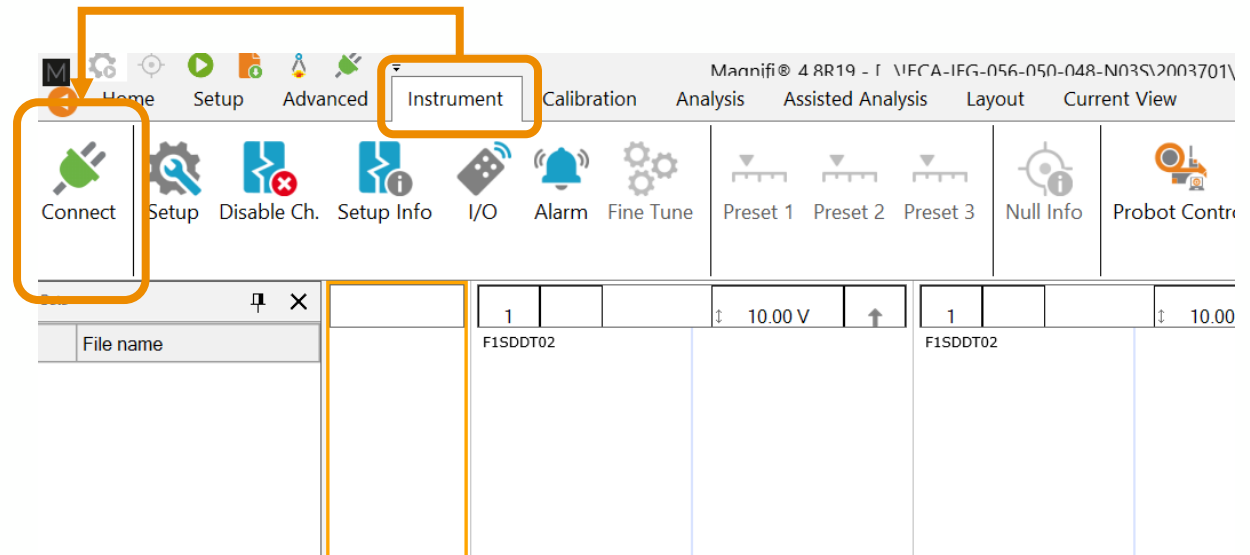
Magnifi® 4.8R19 - [ \ECA-IFG-056-050-048-N03S\2003701\

Home Setup Advanced Instrument Calibration Analysis Assisted Analysis Layout Current View

Connect Setup Disable Ch. Setup Info I/O Alarm Fine Tune Preset 1 Preset 2 Preset 3 Null Info Probot Contro

File name

1 10.00 V

F1SDDT02

1 10.00

F1SDDT02